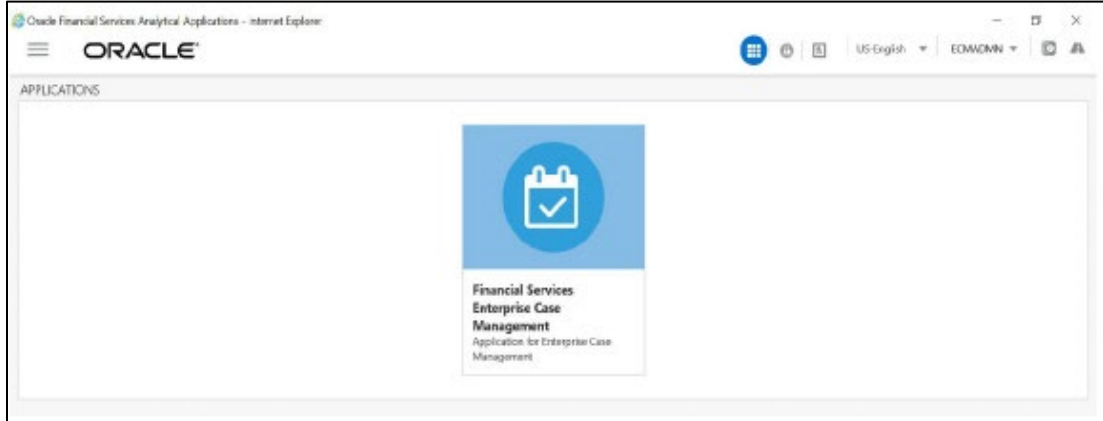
Oracle Financial Services Analytical Applications - Internet Explorer

ORACLE

US-English ▾ ECMADMN ▾

APPLICATIONS

Financial Services Enterprise Case Management
Application for Enterprise Case Management